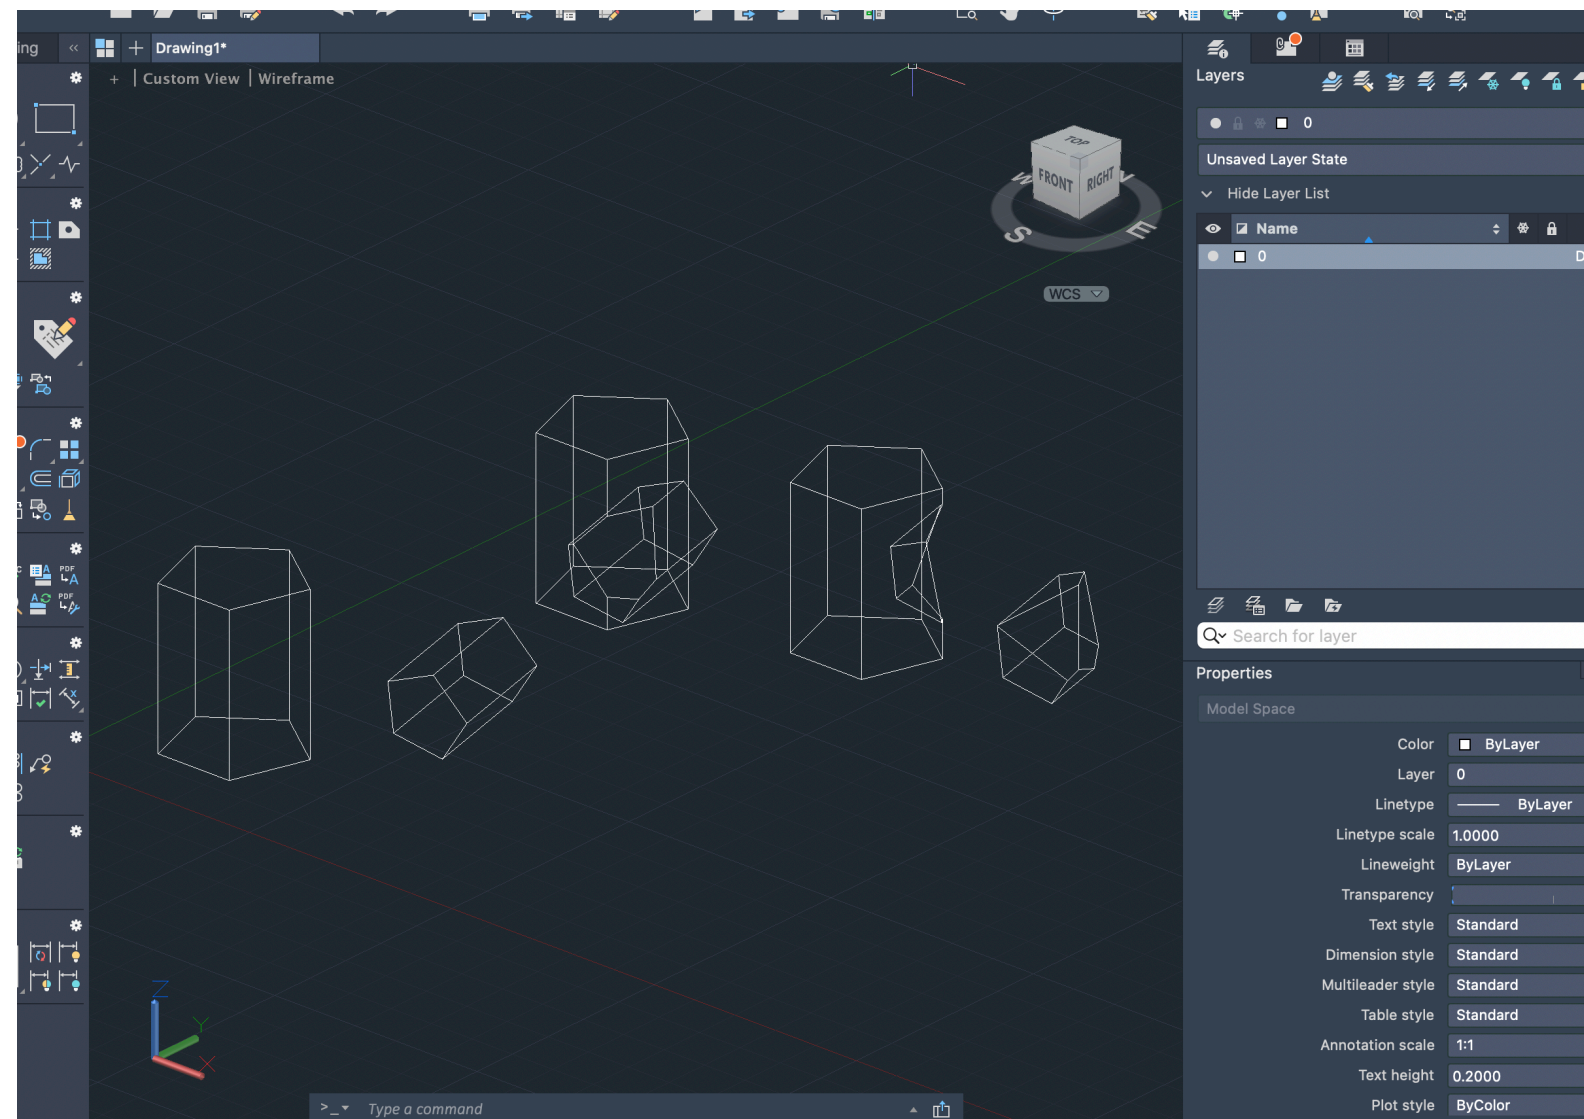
ing
Drawing1*
+ | Custom View | Wireframe
TOP
FRONT
RIGHT
W
S
E
N
WCS
Z
Y
X
>_ Type a command
Layers
0
Unsaved Layer State
Hide Layer List
Name
0
D
Search for layer
Properties
Model Space
| Color | ByLayer |
|---|---|
| Layer | 0 |
| Linetype | ByLayer |
| Linetype scale | 1.0000 |
| Lineweight | ByLayer |
| Transparency | |
| Text style | Standard |
| Dimension style | Standard |
| Multileader style | Standard |
| Table style | Standard |
| Annotation scale | 1:1 |
| Text height | 0.2000 |
| Plot style | ByColor |